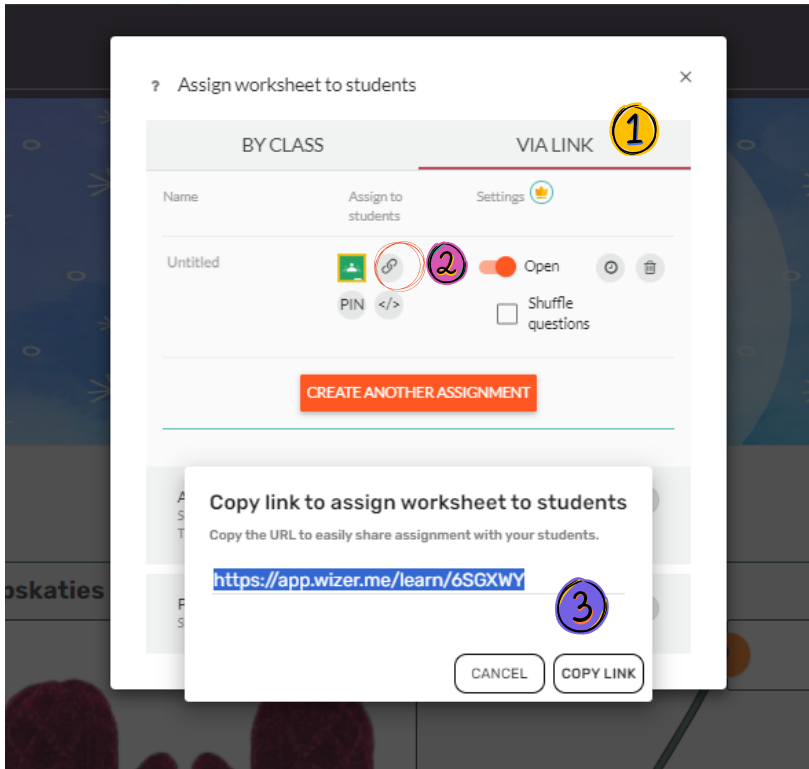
? Assign worksheet to students

×

BY CLASS

VIA LINK

1

Name

Assign to students

Settings

Untitled

2

Open

PIN

</>

Shuffle questions

CREATE ANOTHER ASSIGNMENT

Copy link to assign worksheet to students

Copy the URL to easily share assignment with your students.

https://app.wizer.me/learn/6SGXWY

3

CANCEL

COPY LINK

oskaties